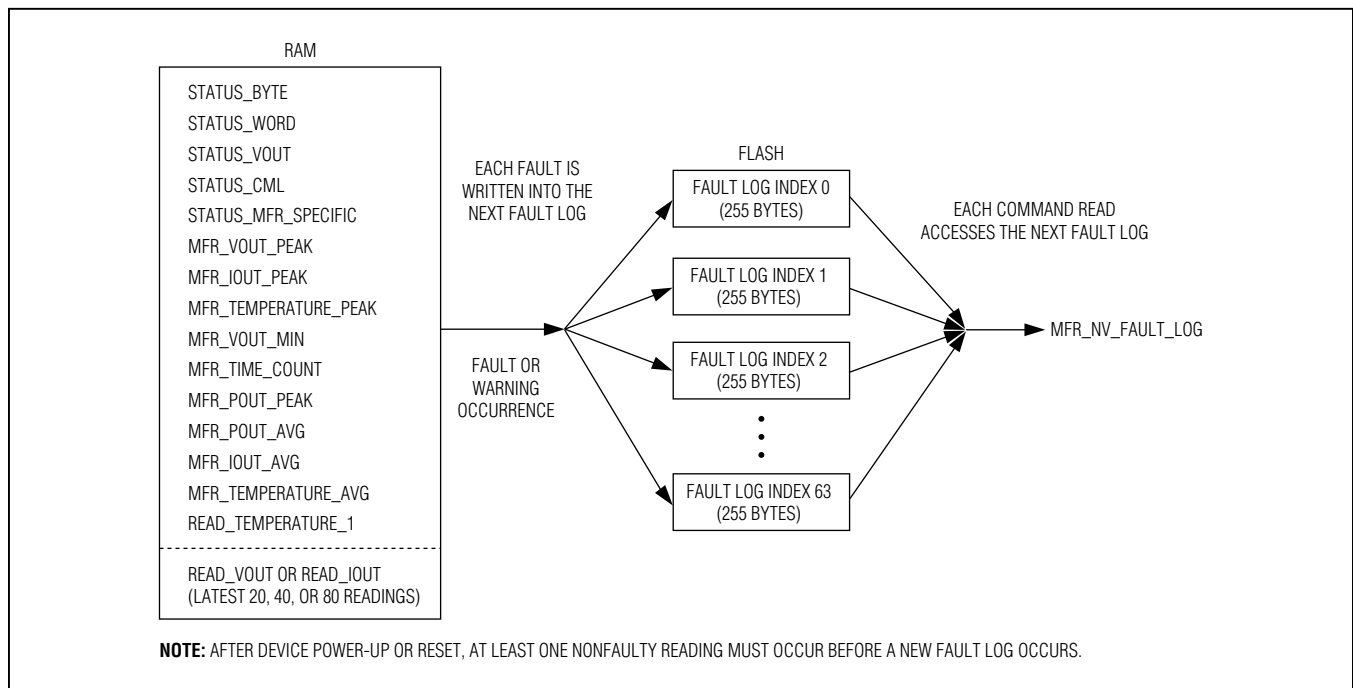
RAM

STATUS_BYTE
STATUS_WORD
STATUS_VOUT
STATUS_CML
STATUS_MFR_SPECIFIC
MFR_VOUT_PEAK
MFR_IOUT_PEAK
MFR_TEMPERATURE_PEAK
MFR_VOUT_MIN
MFR_TIME_COUNT
MFR_POUT_PEAK
MFR_POUT_AVG
MFR_IOUT_AVG
MFR_TEMPERATURE_AVG
READ_TEMPERATURE_1

READ_VOUT OR READ_IOUT (LATEST 20, 40, OR 80 READINGS)

EACH FAULT IS WRITTEN INTO THE NEXT FAULT LOG

FAULT OR WARNING OCCURRENCE

FLASH

FAULT LOG INDEX 0 (255 BYTES)

FAULT LOG INDEX 1 (255 BYTES)

FAULT LOG INDEX 2 (255 BYTES)

FAULT LOG INDEX 63 (255 BYTES)

EACH COMMAND READ ACCESSES THE NEXT FAULT LOG

MFR_NV_FAULT_LOG

NOTE: AFTER DEVICE POWER-UP OR RESET, AT LEAST ONE NONFAULTY READING MUST OCCUR BEFORE A NEW FAULT LOG OCCURS.